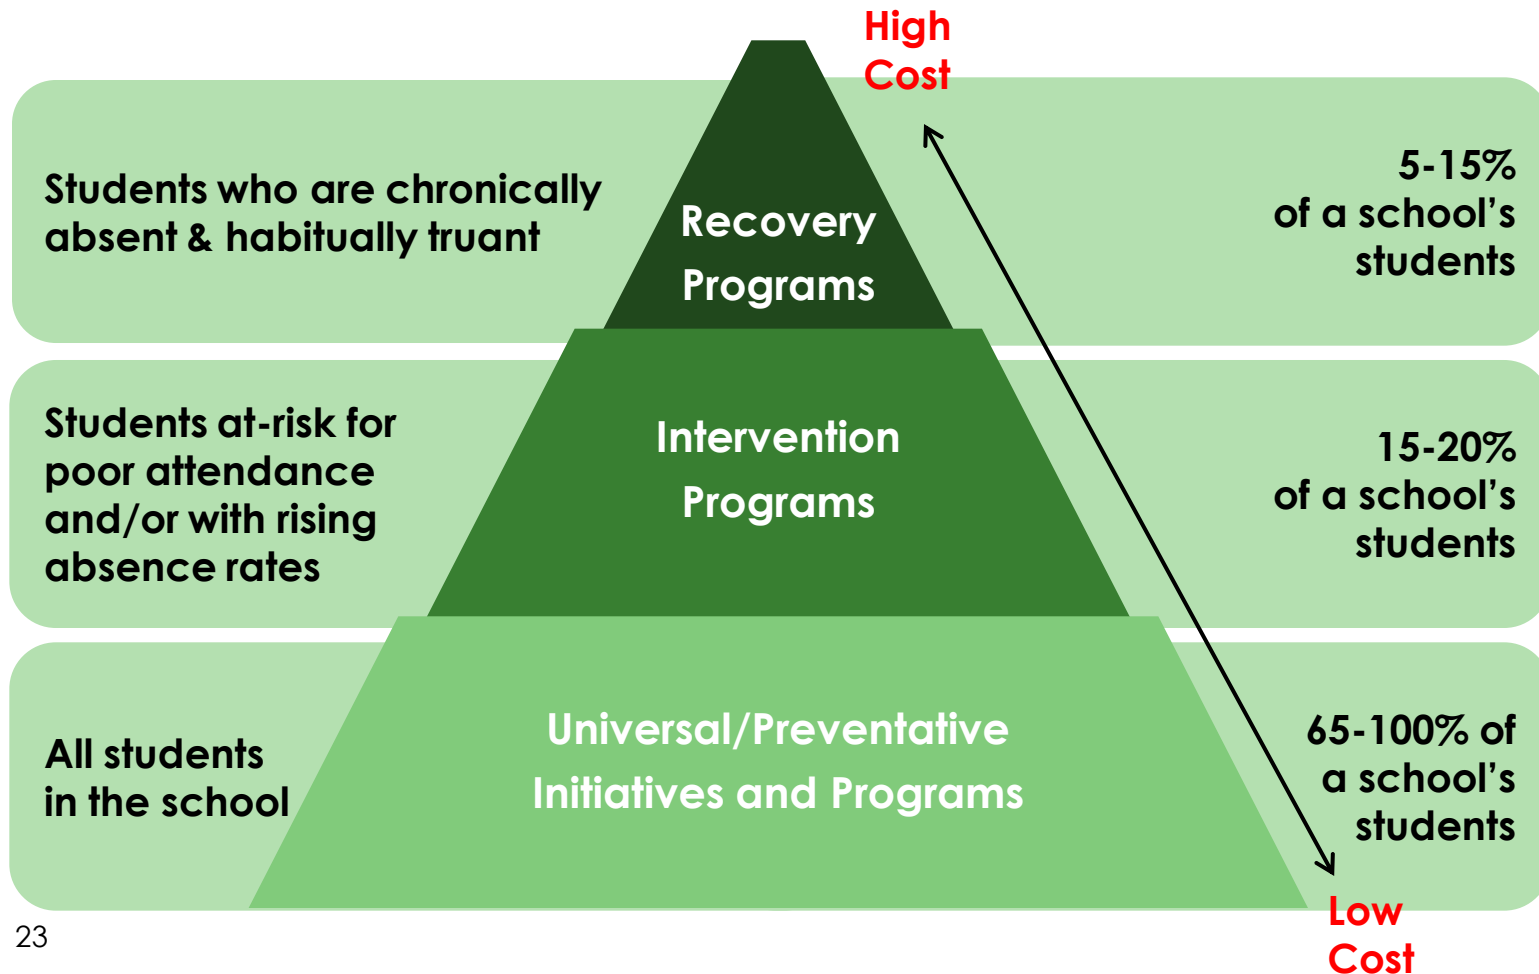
High Cost

Students who are chronically absent & habitually truant

Recovery Programs

5-15% of a school's students

Students at-risk for poor attendance and/or with rising absence rates

Intervention Programs

15-20% of a school's students

All students in the school

Universal/Preventative Initiatives and Programs

65-100% of a school's students

Low Cost

23